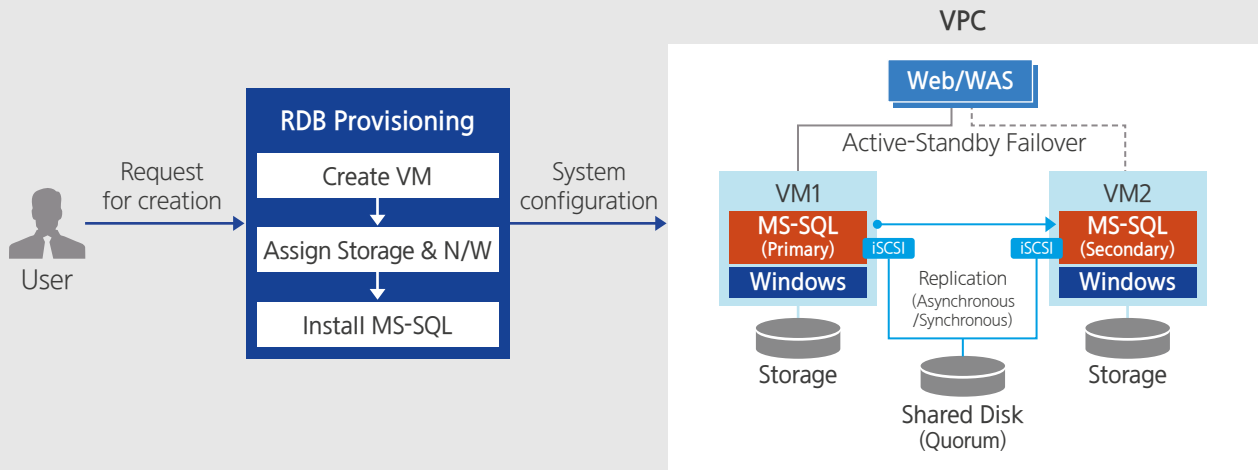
User

Request for creation

RDB Provisioning

Create VM

Assign Storage & N/W

Install MS-SQL

System configuration

VPC

Web/WAS

Active-Standby Failover

VM1

MS-SQL (Primary)

Windows

Storage

iSCSI

Replication (Asynchronous /Synchronous)

iSCSI

VM2

MS-SQL (Secondary)

Windows

Storage

Shared Disk (Quorum)